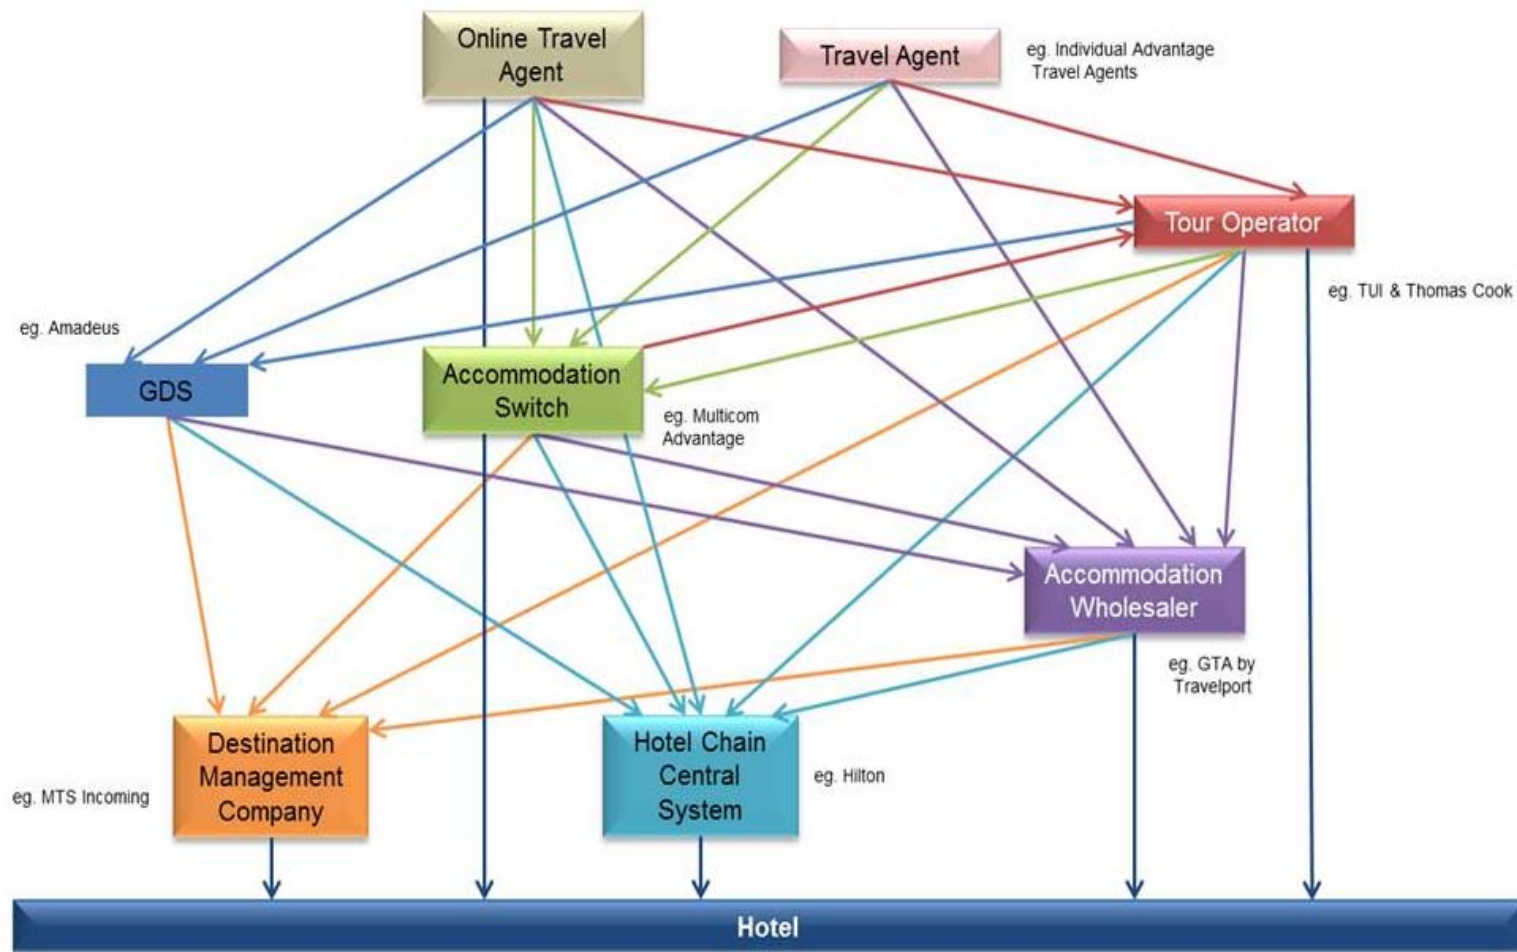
Online Travel Agent

Travel Agent

eg. Individual Advantage Travel Agents

Tour Operator

eg. TUI & Thomas Cook

eg. Amadeus

GDS

Accommodation Switch

eg. Multicom Advantage

Accommodation Wholesaler

eg. GTA by Travelport

Destination Management Company

eg. MTS Incoming

Hotel Chain Central System

eg. Hilton

Hotel